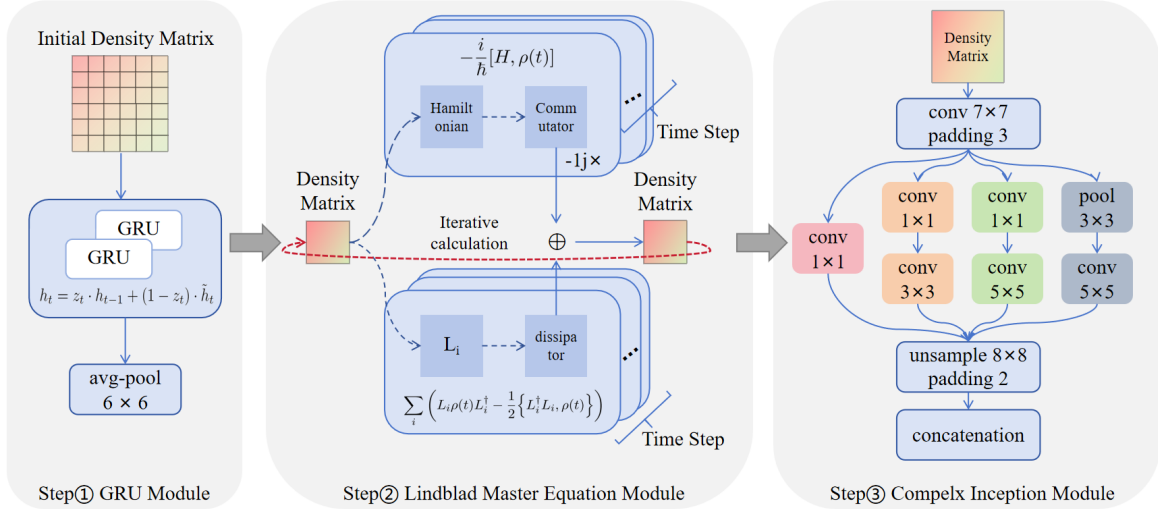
Initial Density Matrix

GRU

GRU

$h_t = z_t \cdot h_{t-1} + (1 - z_t) \cdot \tilde{h}_t$

avg-pool 6 × 6

Step① GRU Module

$-\frac{i}{\hbar}[H, \rho(t)]$

Hamiltonian

Commutator

Time Step

-1j×

Density Matrix

Iterative calculation

$\oplus$

Density Matrix

$L_i$

dissipator

$\sum_i \left( L_i \rho(t) L_i^\dagger - \frac{1}{2} \left\{ L_i^\dagger L_i, \rho(t) \right\} \right)$

Time Step

Step② Lindblad Master Equation Module

Density Matrix

conv 7×7 padding 3

conv 1×1

conv 1×1

conv 1×1

pool 3×3

conv 3×3

conv 5×5

conv 5×5

unsample 8×8 padding 2

concatenation

Step③ Compelx Inception Module